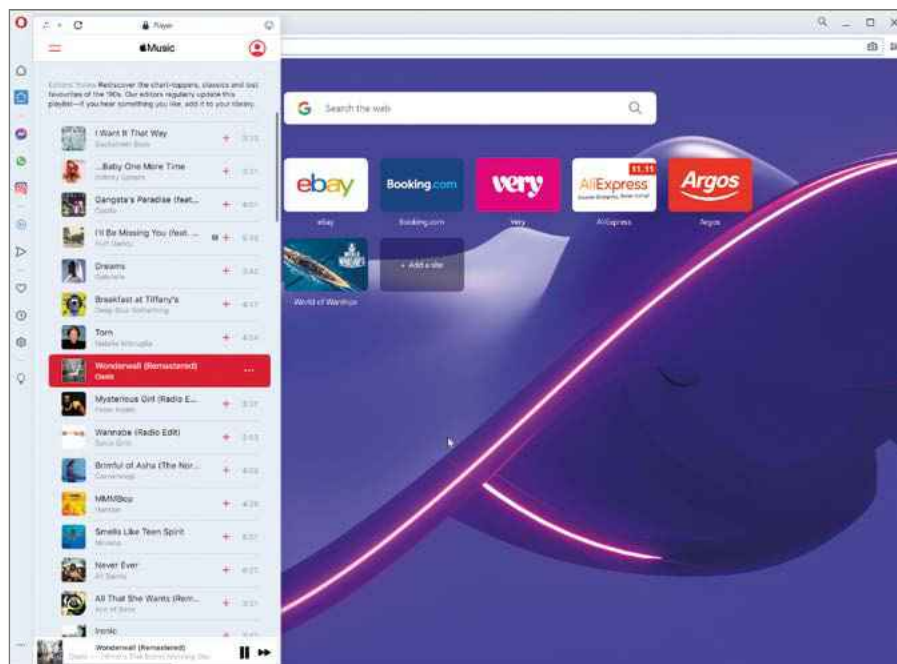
Player

Music

Editors' Notes Rediscover the chart-toppers, classics and lost favourites of the 90s. Our editors regularly update this playlist—if you hear something you like, add it to your library.

I Want It That Way
Backstreet Boys

...Baby One More Time
Britney Spears

Gangsta's Paradise (feat...
Coolio

I'll Be Missing You (feat. ...
Puff Daddy

Dreams
Gabrielle

Breakfast at Tiffany's
Deep Blue Something

Torn
Natalie Imbruglia

Wonderwall (Remastered)
Oasis

Mysterious Girl (Radio E...
Peter Andre

Wannabe (Radio Edit)
Spice Girls

Brimful of Asha (The Nor...
Cornershop

MMMBop
Hanson

Smells Like Teen Spirit
Nirvana

Never Ever
All Saints

All That She Wants (Rem...
Ace of Base

Ironic

Wonderwall (Remastered)
Oasis — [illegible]

Search the web

ebay
ebay

Booking.com
Booking.com

very
Very

AliExpress
11.11
AliExpress

Argos
Argos

World of Warships

+ Add a site